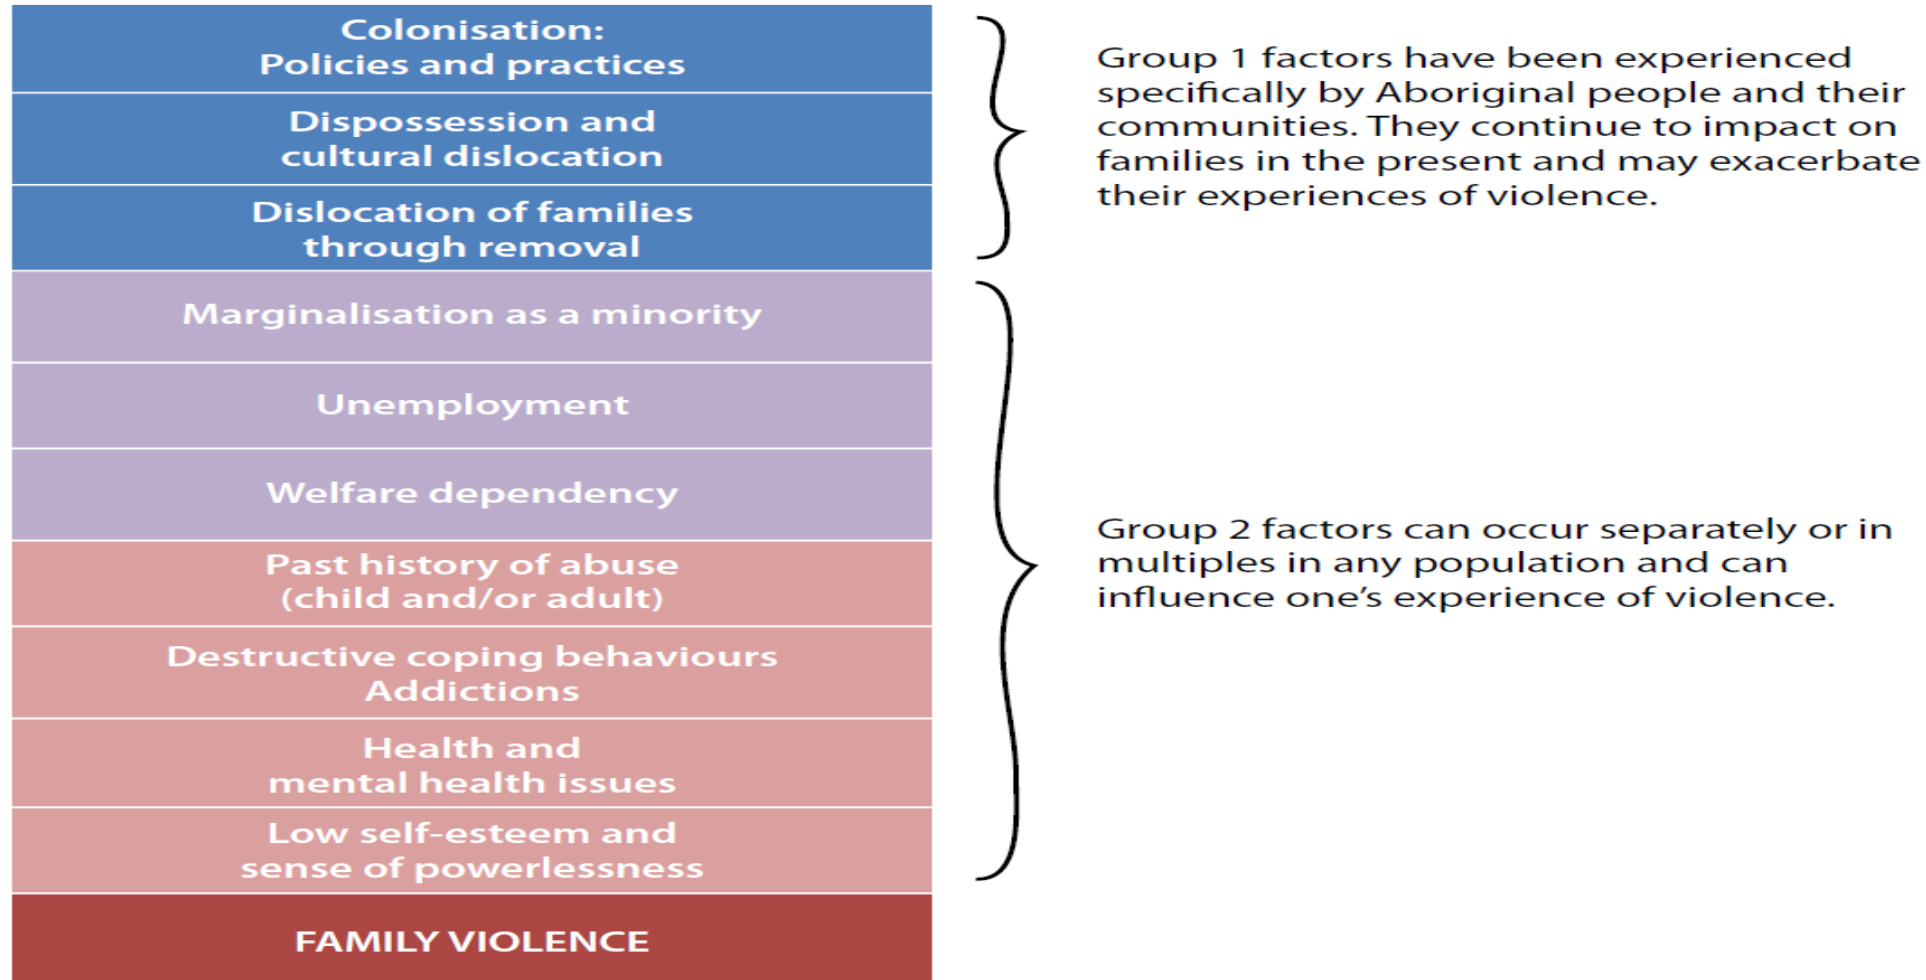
Colonisation:
Policies and practices

Dispossession and cultural dislocation

Dislocation of families through removal

Marginalisation as a minority

Unemployment

Welfare dependency

Past history of abuse (child and/or adult)

Destructive coping behaviours
Addictions

Health and mental health issues

Low self-esteem and sense of powerlessness

FAMILY VIOLENCE

Group 1 factors have been experienced specifically by Aboriginal people and their communities. They continue to impact on families in the present and may exacerbate their experiences of violence.

Group 2 factors can occur separately or in multiples in any population and can influence one's experience of violence.